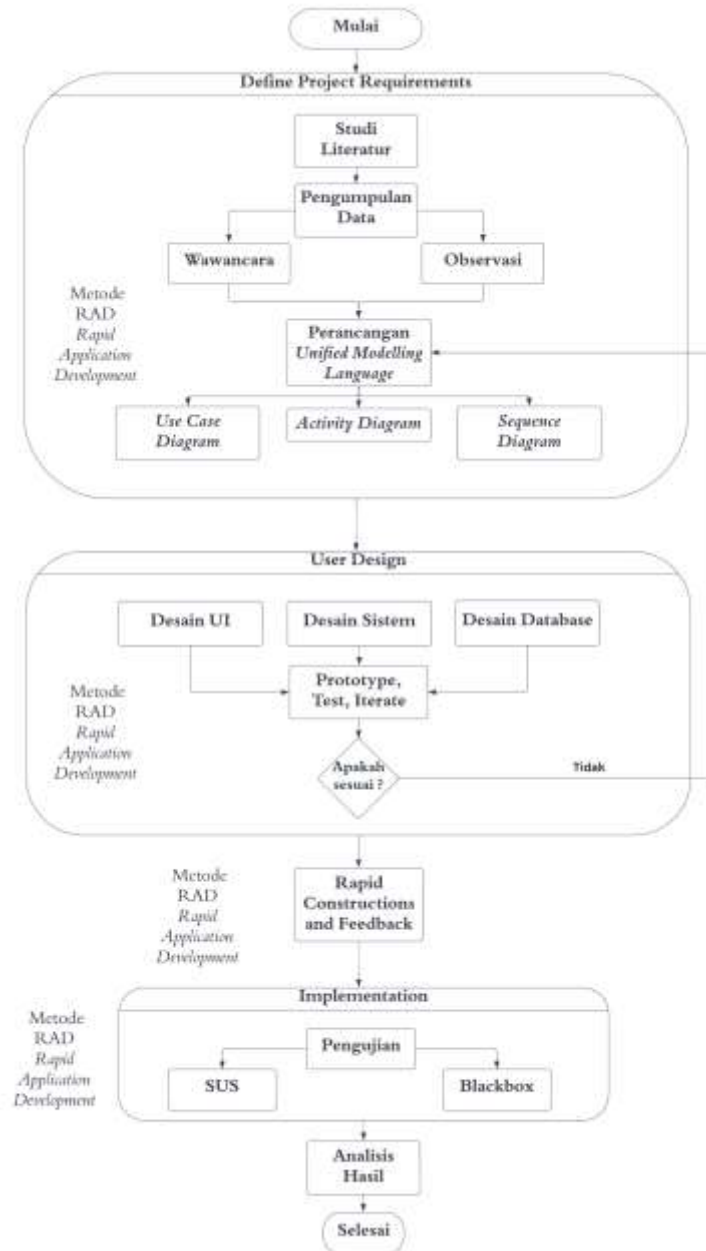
Mulai

Define Project Requirements

Studi Literatur

Pengumpulan Data

Wawancara

Observasi

Metode RAD *Rapid Application Development*

Perancangan *Unified Modelling Language*

*Use Case Diagram*

*Activity Diagram*

*Sequence Diagram*

User Design

Desain UI

Desain Sistem

Desain Database

Metode RAD *Rapid Application Development*

Prototype, Test, Iterate

Apakah sesuai ?

Tidak

Metode RAD *Rapid Application Development*

Rapid Constructions and Feedback

Implementation

Metode RAD *Rapid Application Development*

Pengujian

SUS

Blackbox

Analisis Hasil

Selesai